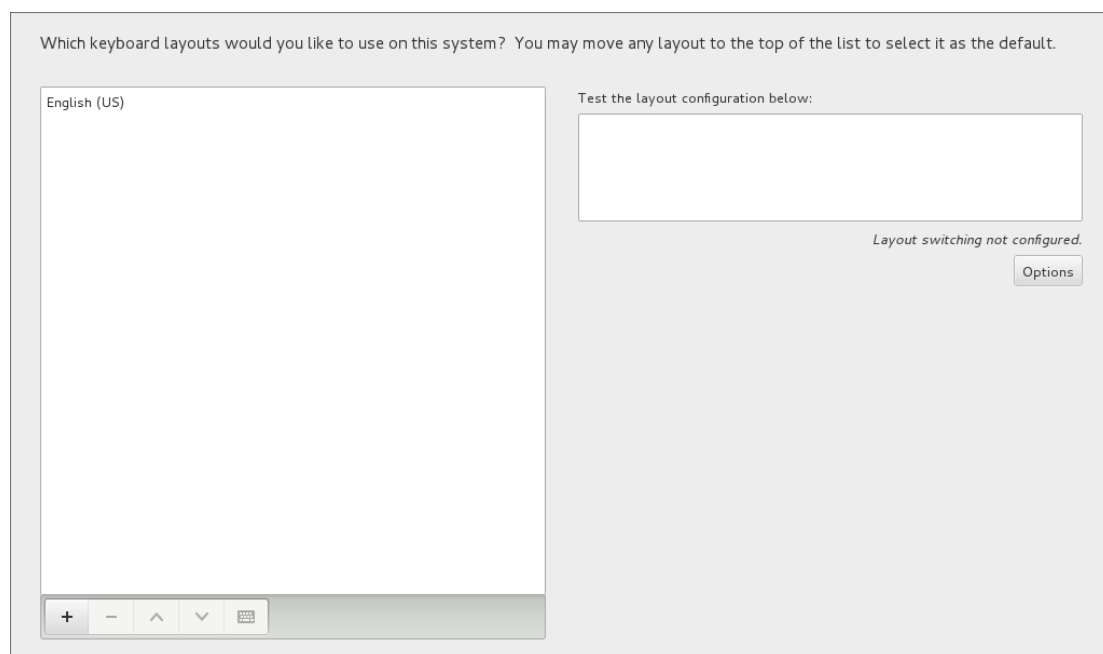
Which keyboard layouts would you like to use on this system? You may move any layout to the top of the list to select it as the default.

English (US)

+ −

Test the layout configuration below:

Layout switching not configured.

Options